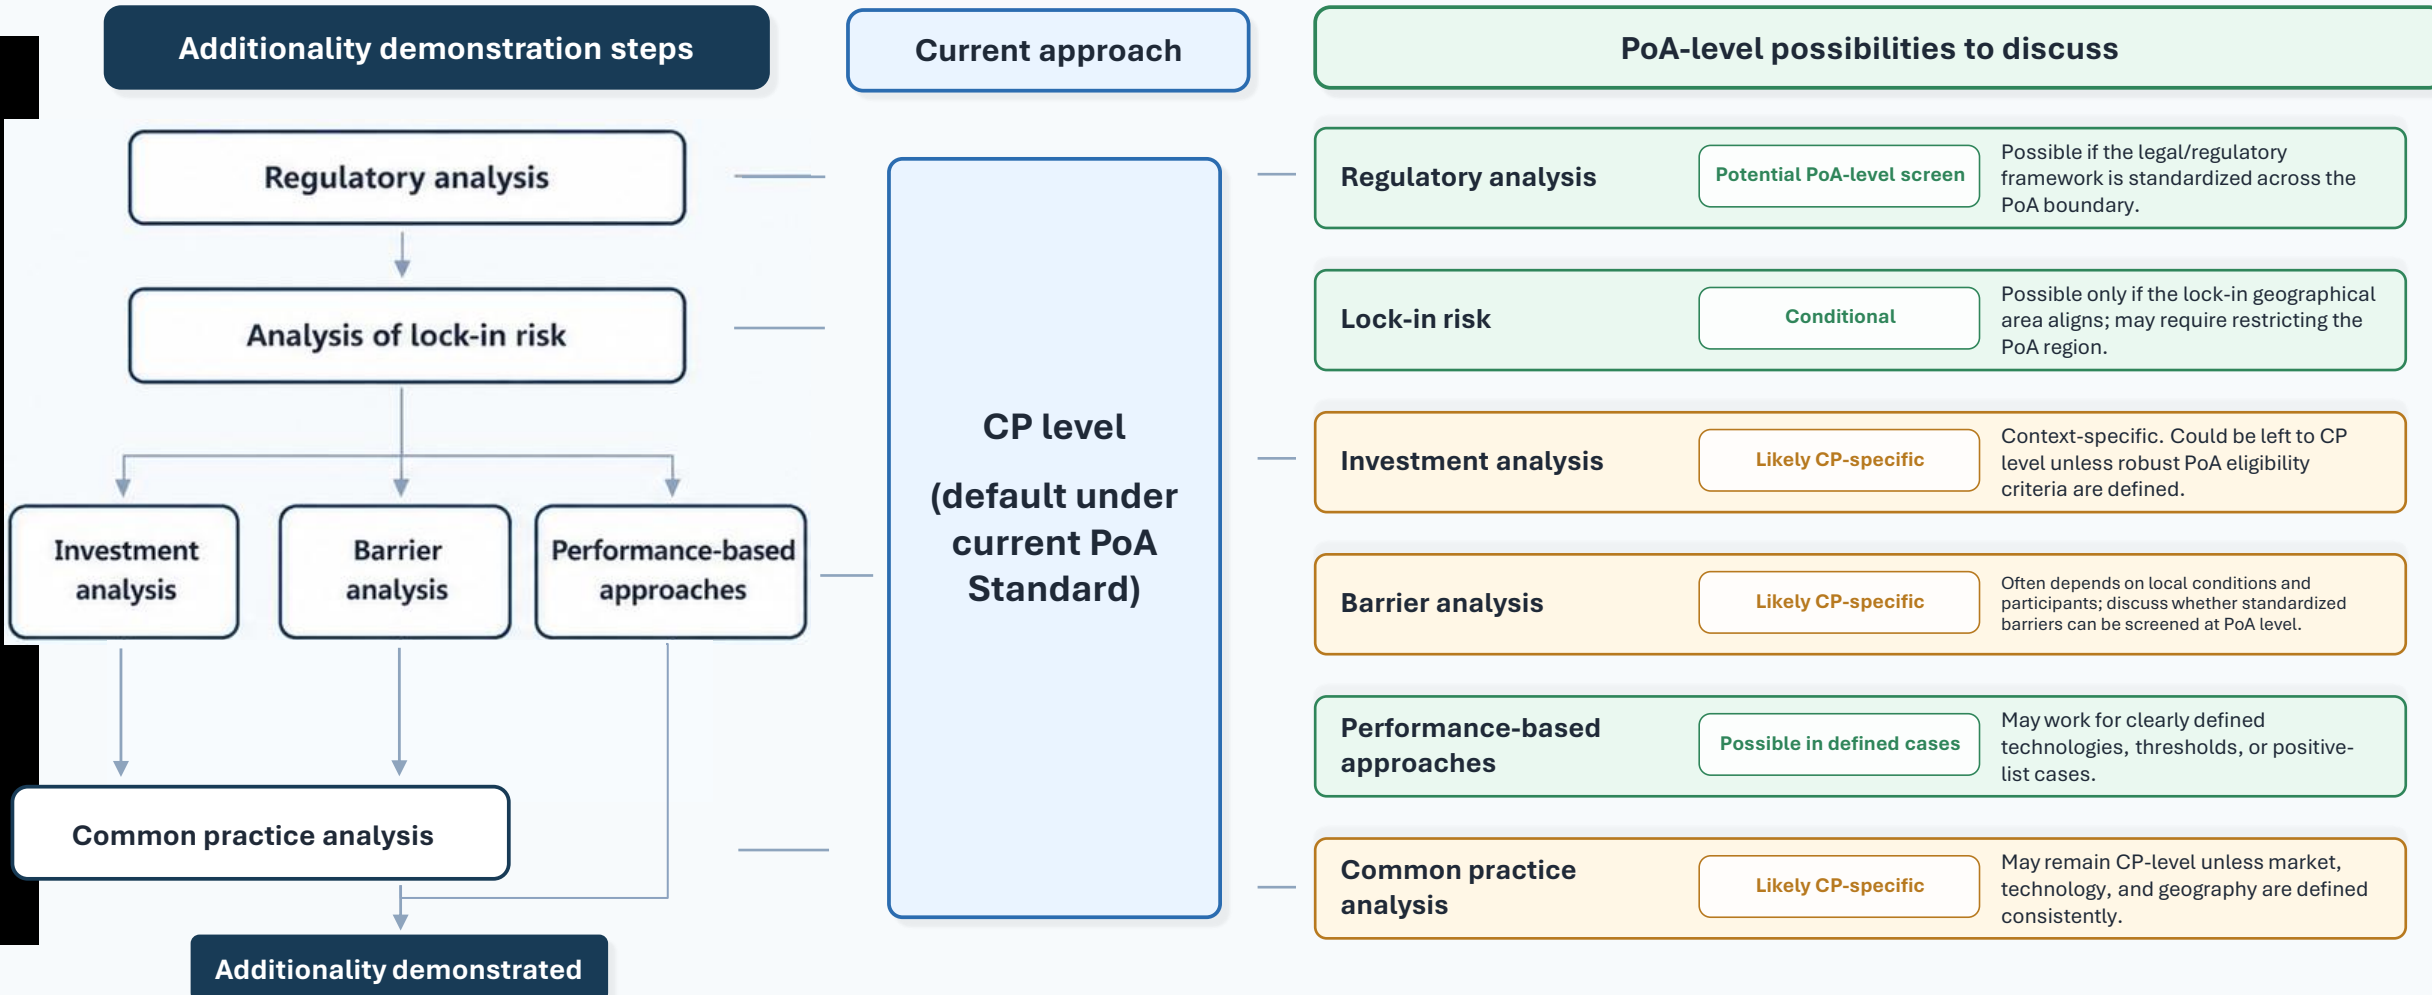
Additionality demonstration steps

Current approach

PoA-level possibilities to discuss

Regulatory analysis

Analysis of lock-in risk

Investment analysis

Barrier analysis

Performance-based approaches

Common practice analysis

Additionality demonstrated

CP level

(default under current PoA Standard)

Regulatory analysis
Potential PoA-level screen
Possible if the legal/regulatory framework is standardized across the PoA boundary.

Lock-in risk
Conditional
Possible only if the lock-in geographical area aligns; may require restricting the PoA region.

Investment analysis
Likely CP-specific
Context-specific. Could be left to CP level unless robust PoA eligibility criteria are defined.

Barrier analysis
Likely CP-specific
Often depends on local conditions and participants; discuss whether standardized barriers can be screened at PoA level.

Performance-based approaches
Possible in defined cases
May work for clearly defined technologies, thresholds, or positive-list cases.

Common practice analysis
Likely CP-specific
May remain CP-level unless market, technology, and geography are defined consistently.